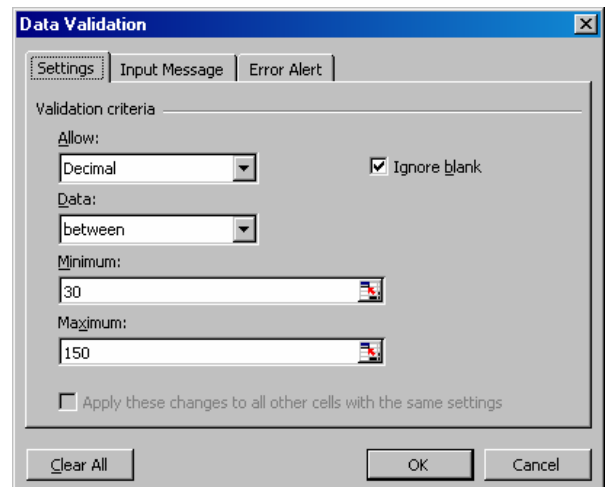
Data Validation

Settings | Input Message | Error Alert

Validation criteria

Allow:

Decimal

Ignore blank

Data:

between

Minimum:

30

Maximum:

150

Apply these changes to all other cells with the same settings

Clear All

OK

Cancel